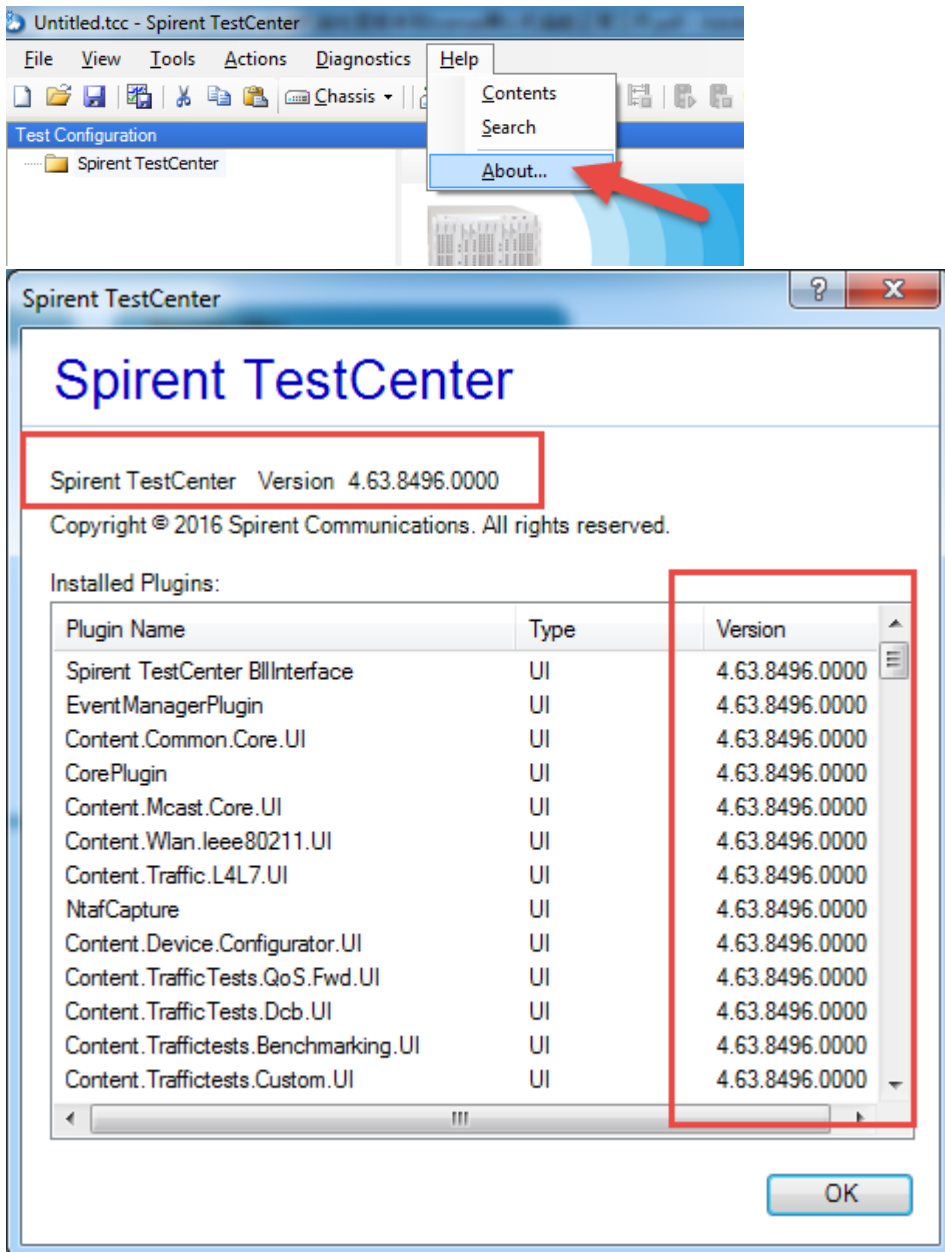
Untitled.tcc - Spirent TestCenter

File View Tools Actions Diagnostics Help

Chassis

Contents
Search
About...

Test Configuration

Spirent TestCenter

Spirent TestCenter

Spirent TestCenter

Spirent TestCenter Version 4.63.8496.0000

Copyright © 2016 Spirent Communications. All rights reserved.

Installed Plugins:

| Plugin Name | Type | Version |
|---|---|---|
| Spirent TestCenter BllInterface | UI | 4.63.8496.0000 |
| EventManagerPlugin | UI | 4.63.8496.0000 |
| Content.Common.Core.UI | UI | 4.63.8496.0000 |
| CorePlugin | UI | 4.63.8496.0000 |
| Content.Mcast.Core.UI | UI | 4.63.8496.0000 |
| Content.Wlan.Ieee80211.UI | UI | 4.63.8496.0000 |
| Content.Traffic.L4L7.UI | UI | 4.63.8496.0000 |
| NtafCapture | UI | 4.63.8496.0000 |
| Content.Device.Configurator.UI | UI | 4.63.8496.0000 |
| Content.TrafficTests.QoS.Fwd.UI | UI | 4.63.8496.0000 |
| Content.TrafficTests.Dcb.UI | UI | 4.63.8496.0000 |
| Content.Traffictests.Benchmarking.UI | UI | 4.63.8496.0000 |
| Content.Traffictests.Custom.UI | UI | 4.63.8496.0000 |

OK